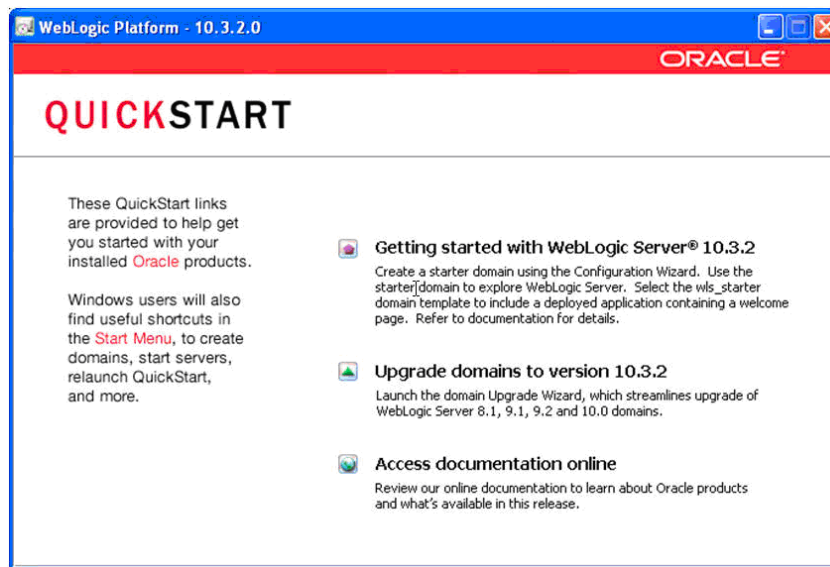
WebLogic Platform - 10.3.2.0

ORACLE

QUICKSTART

These QuickStart links are provided to help get you started with your installed Oracle products.

Windows users will also find useful shortcuts in the Start Menu, to create domains, start servers, relaunch QuickStart, and more.

Getting started with WebLogic Server® 10.3.2

Create a starter domain using the Configuration Wizard. Use the starter domain to explore WebLogic Server. Select the wls_starter domain template to include a deployed application containing a welcome page. Refer to documentation for details.

Upgrade domains to version 10.3.2

Launch the domain Upgrade Wizard, which streamlines upgrade of WebLogic Server 8.1, 9.1, 9.2 and 10.0 domains.

Access documentation online

Review our online documentation to learn about Oracle products and what's available in this release.